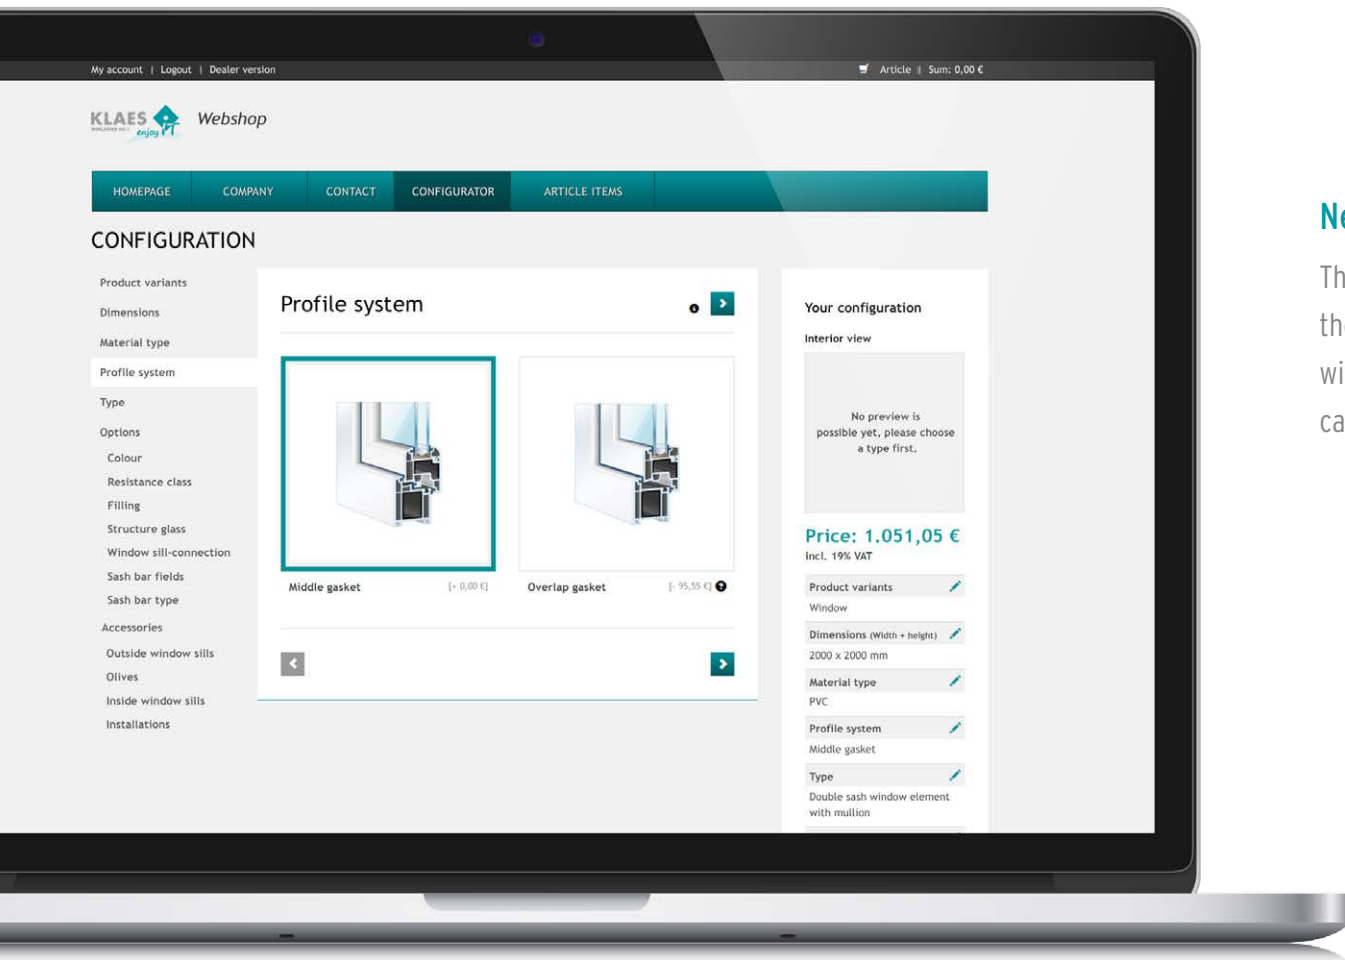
My account | Logout | Dealer version

Article | Sum: 0,00 €

KLAES enjoy Webshop

HOMEPAGE COMPANY CONTACT CONFIGURATOR ARTICLE ITEMS

CONFIGURATION

Product variants
Dimensions
Material type
Profile system
Type
Options
Colour
Resistance class
Filling
Structure glass
Window sill-connection
Sash bar fields
Sash bar type
Accessories
Outside window sills
Olives
Inside window sills
Installations

Profile system

Middle gasket [+ 0,00 €]

Overlap gasket [- 95,55 €]

Your configuration

Interior view

No preview is possible yet, please choose a type first.

Price: 1.051,05 €
Incl. 19% VAT

Product variants
Window

Dimensions (Width + height)
2000 x 2000 mm

Material type
PVC

Profile system
Middle gasket

Type
Double sash window element with mullion

Ne

Th
th
wi
ca